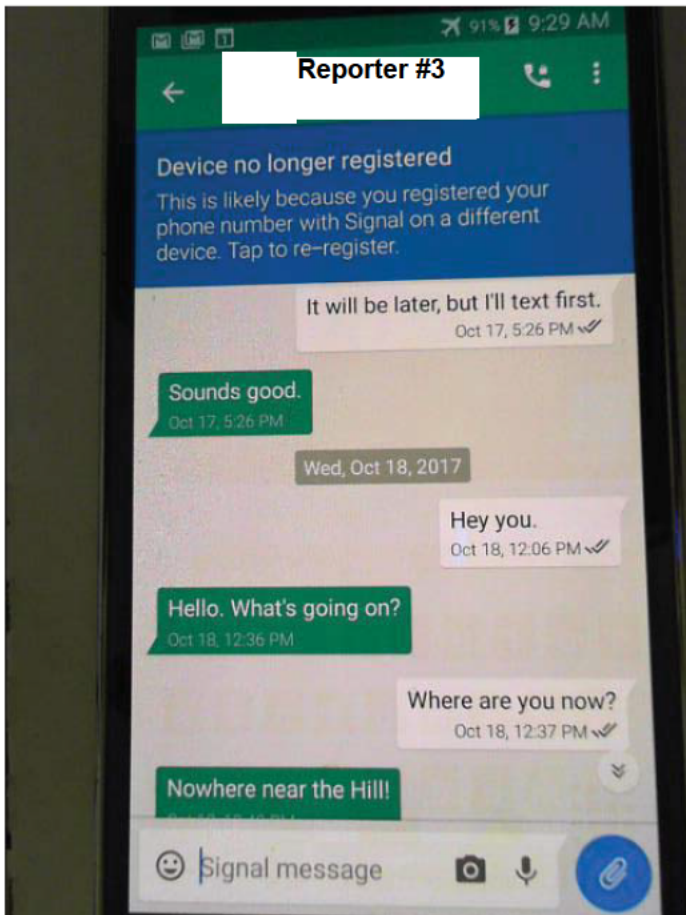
91% 9:29 AM

Reporter #3

Device no longer registered
This is likely because you registered your phone number with Signal on a different device. Tap to re-register.

It will be later, but I'll text first.
Oct 17, 5:26 PM

Sounds good.
Oct 17, 5:26 PM

Wed, Oct 18, 2017

Hey you.
Oct 18, 12:06 PM

Hello. What's going on?
Oct 18, 12:36 PM

Where are you now?
Oct 18, 12:37 PM

Nowhere near the Hill!
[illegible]

Signal message